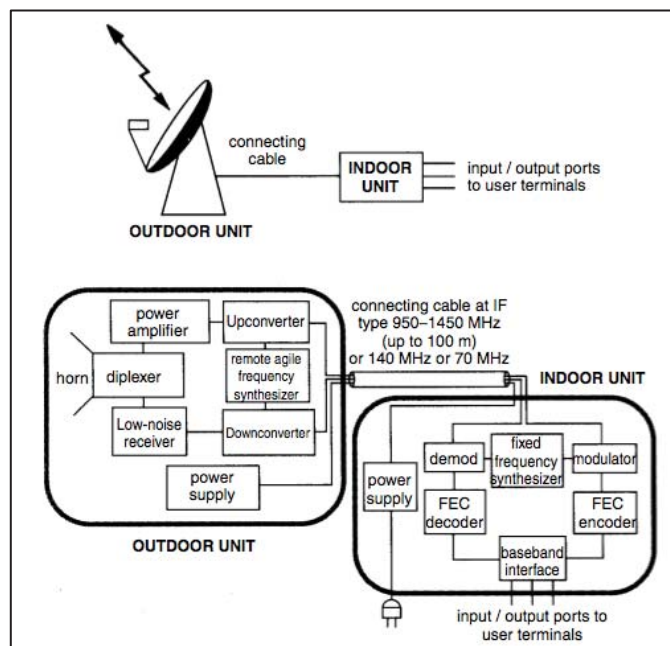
connecting cable

INDOOR UNIT

input / output ports to user terminals

OUTDOOR UNIT

connecting cable at IF type 950–1450 MHz (up to 100 m) or 140 MHz or 70 MHz

power amplifier

Upconverter

horn

diplexer

remote agile frequency synthesizer

Low-noise receiver

Downconverter

power supply

OUTDOOR UNIT

INDOOR UNIT

power supply

demod

fixed frequency synthesizer

modulator

FEC decoder

FEC encoder

baseband interface

input / output ports to user terminals